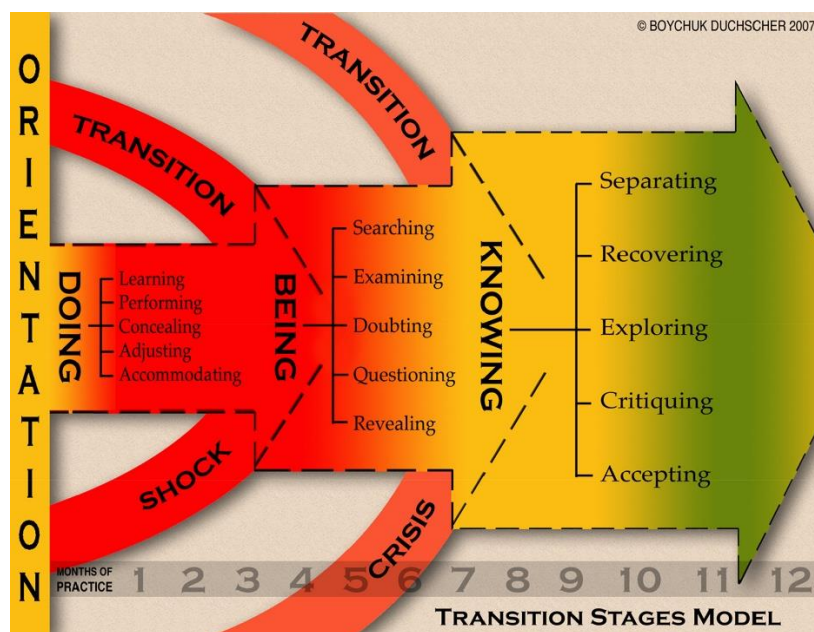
© BOYCHUK DUCHSCHER 2007

ORIENTATION

TRANSITION

TRANSITION

DOING
Learning
Performing
Concealing
Adjusting
Accommodating

BEING
Searching
Examining
Doubting
Questioning
Revealing

KNOWING
Separating
Recovering
Exploring
Critiquing
Accepting

SHOCK

CRISIS

MONTHS OF PRACTICE 1 2 3 4 5 6 7 8 9 10 11 12

TRANSITION STAGES MODEL